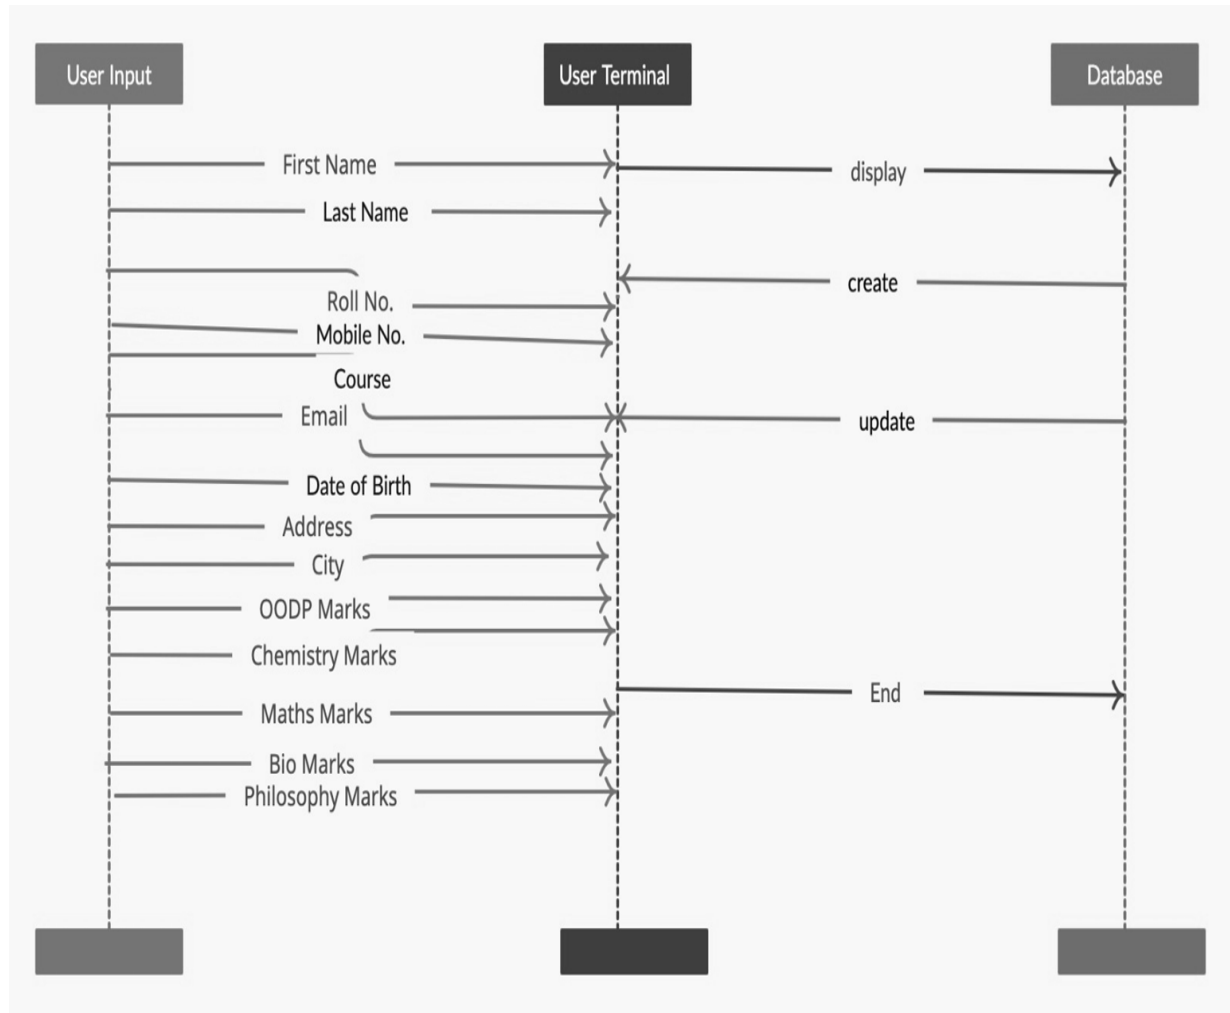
User Input

User Terminal

Database

First Name

display

Last Name

create

Roll No.

Mobile No.

Course

Email

update

Date of Birth

Address

City

OODP Marks

Chemistry Marks

End

Maths Marks

Bio Marks

Philosophy Marks